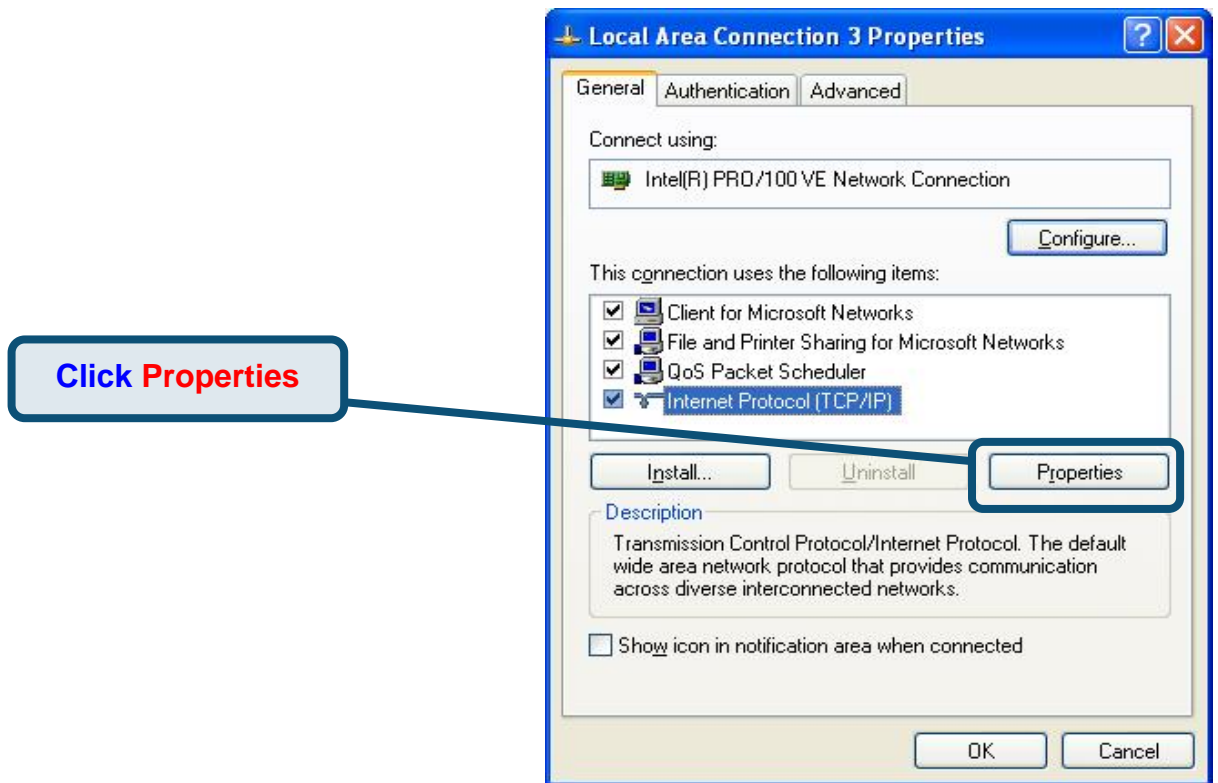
Local Area Connection 3 Properties

?

General Authentication Advanced

Connect using:

Intel(R) PRO/100 VE Network Connection

Configure...

This connection uses the following items:

Client for Microsoft Networks
File and Printer Sharing for Microsoft Networks
QoS Packet Scheduler
Internet Protocol (TCP/IP)

Install... Uninstall Properties

Description

Transmission Control Protocol/Internet Protocol. The default wide area network protocol that provides communication across diverse interconnected networks.

Show icon in notification area when connected

OK Cancel

Click Properties